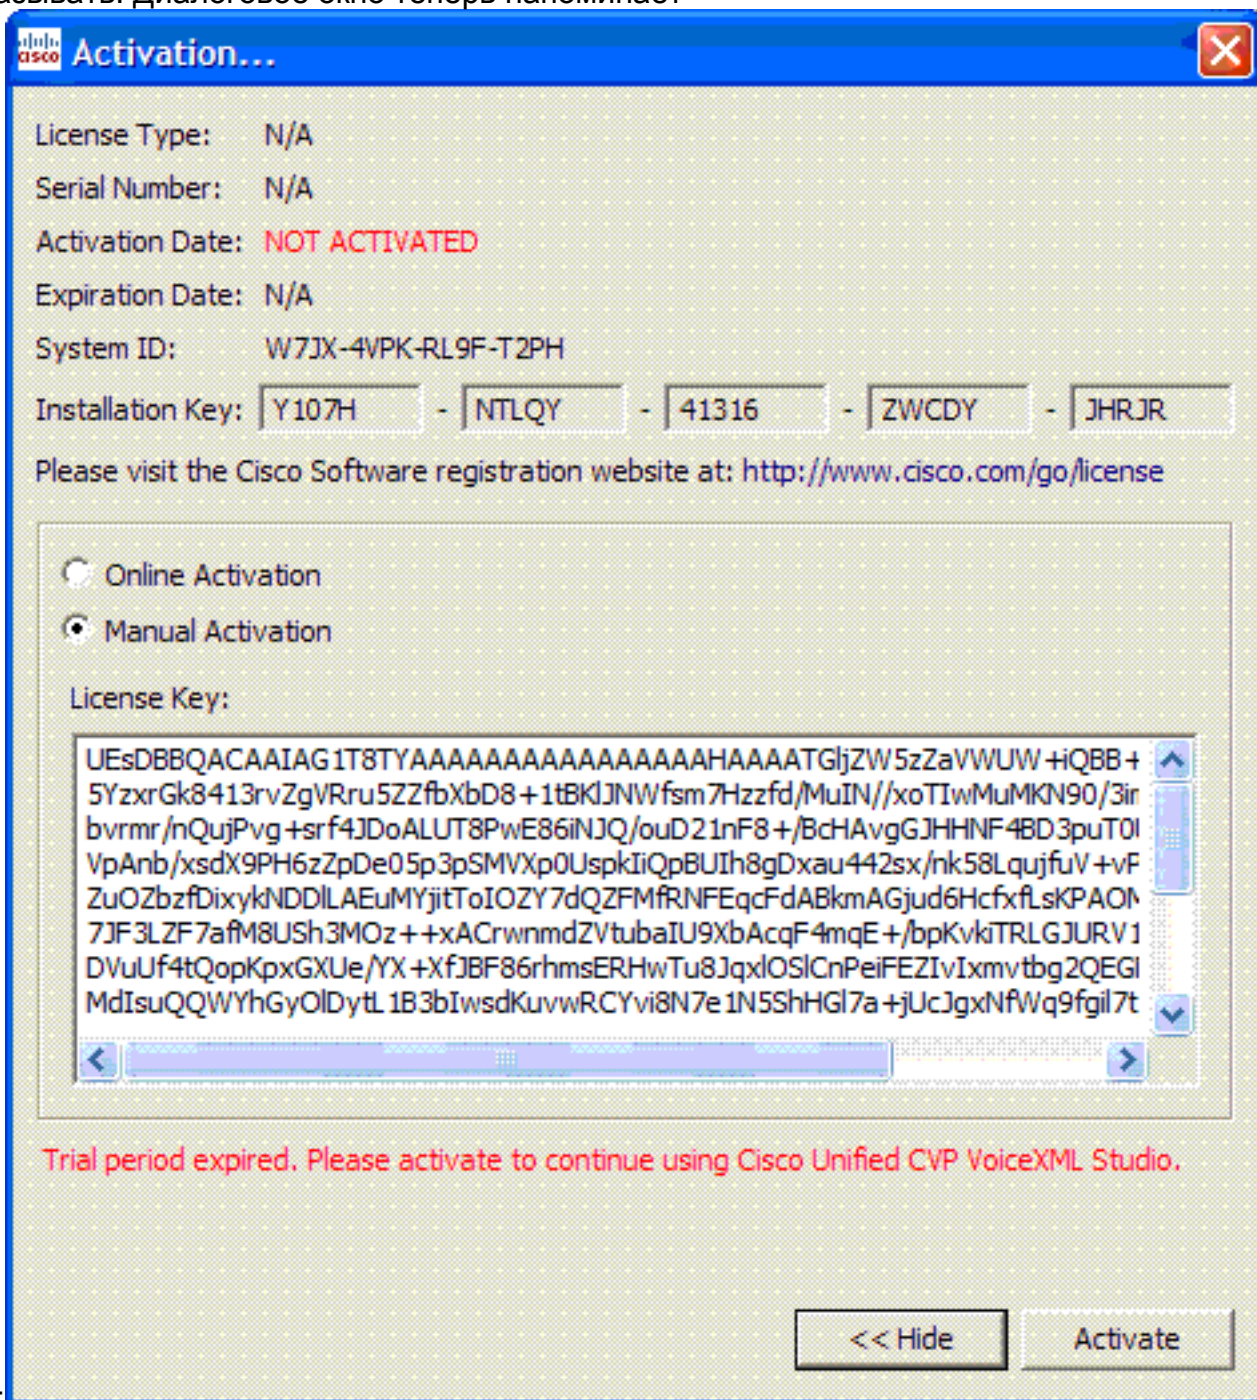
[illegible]

cisco Activation...

License Type: N/A

Serial Number: N/A

Activation Date: NOT ACTIVATED

Expiration Date: N/A

System ID: W7JX-4VPK-RL9F-T2PH

Installation Key: Y107H - NTLQY - 41316 - ZWCDY - JHRJR

Please visit the Cisco Software registration website at: http://www.cisco.com/go/license

Online Activation

Manual Activation

License Key:

UEsDBBQACAAIAG1T8TYAAAAAAAAAAAAAAAAHAAAATGljZW5zZaVWUW+iQBB+
5YzxrGk8413rvZgVRru5ZZfbXbD8+1tBKlJNWfsm7Hzzfd/MuIN//xoTIwMuMKN90/3i
bvrmr/nQujPvg+srf4JDoALUT8PwE86iNJQ/ouD21nF8+/BcHAvgGJHHNF4BD3puT0
VpAnb/xsdX9PH6zZpDe05p3pSMVXp0UspkIiQpBUIh8gDxau442sx/nk58LqujfuV+vF
ZuOZbzfDixykNDDlLAEuMYjitToIOZY7dQZFMfRNFEqcFdABkmAGjud6HcfxfLsKPAO
7JF3LZF7afM8USh3MOz++xACrwnmdZVtubaIU9XbAcqF4mqE+/bpKvkiTRLGJURV1
DVuUf4tQopKpxGXUe/YX+XfJBF86rhmsERHwTu8JqxlOSlCnPeiFEZIvIxmvtbg2QEGI
MdIsuQQWYhGyOlDytL1B3bIwsdKuvwRCYvi8N7e1N5ShHGl7a+jUcJgxNfWq9fgil7t

Trial period expired. Please activate to continue using Cisco Unified CVP VoiceXML Studio.

<< Hide

Activate